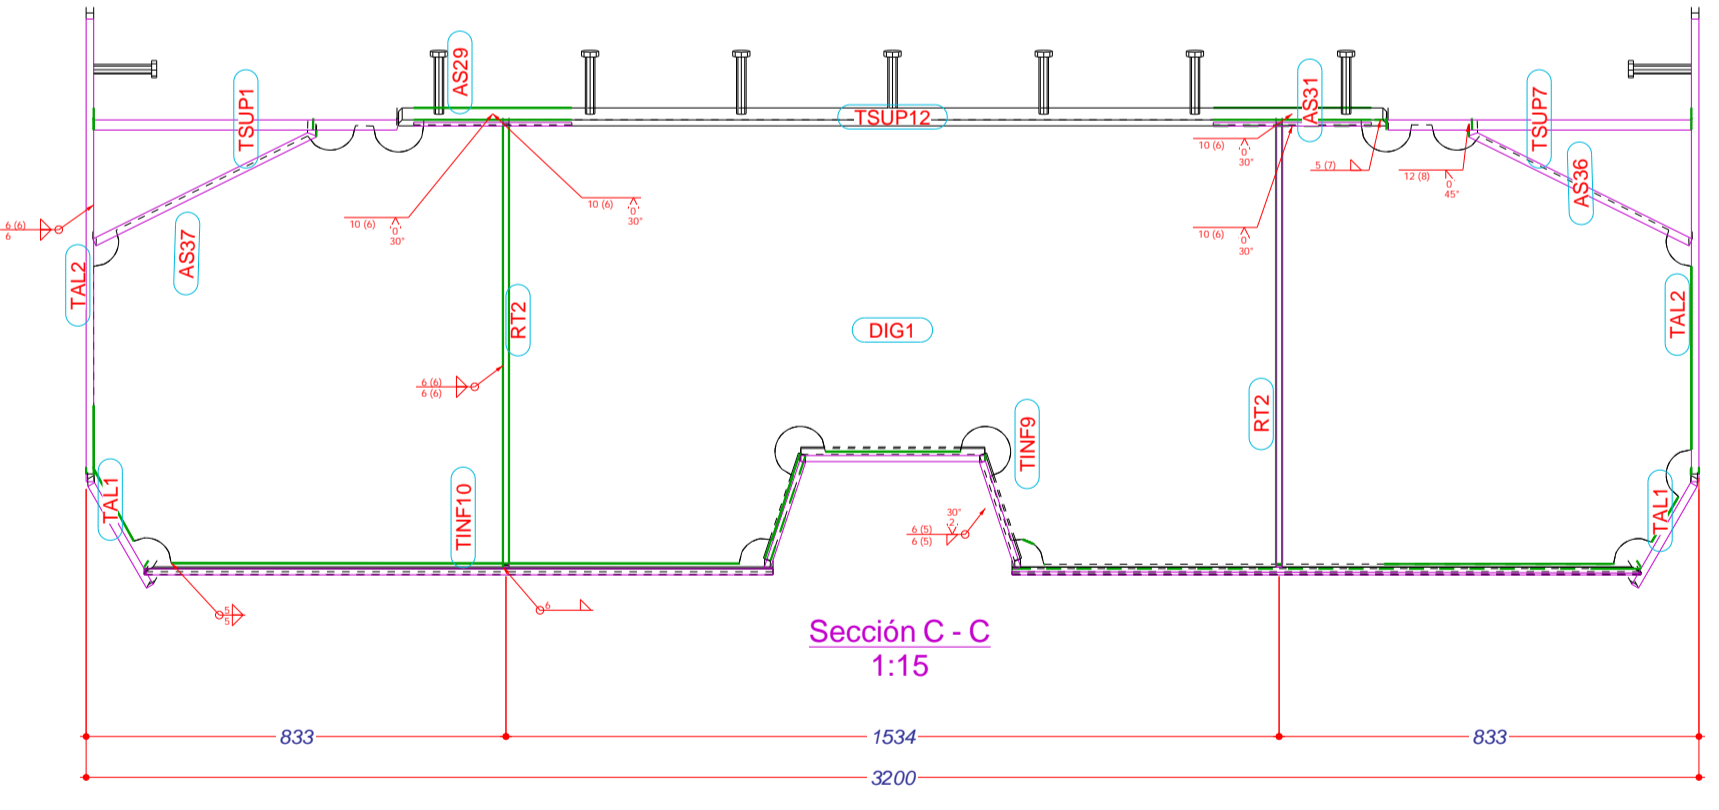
TSUP1
AS29
TSUP12
AS31
TSUP7
AS36
AS37
TAL2
6 (6)
6
10 (6)
0
30°
10 (6)
0
30°
10 (6)
0
30°
5 (7)
12 (8)
0
45°
10 (6)
0
30°
RT2
DIG1
TAL2
6 (6)
6 (6)
RT2
TINF9
TAL1
TINF10
30°
2
6 (5)
6 (5)
TAL1
5
5
6
Sección C - C
1:15
833
1534
833
3200